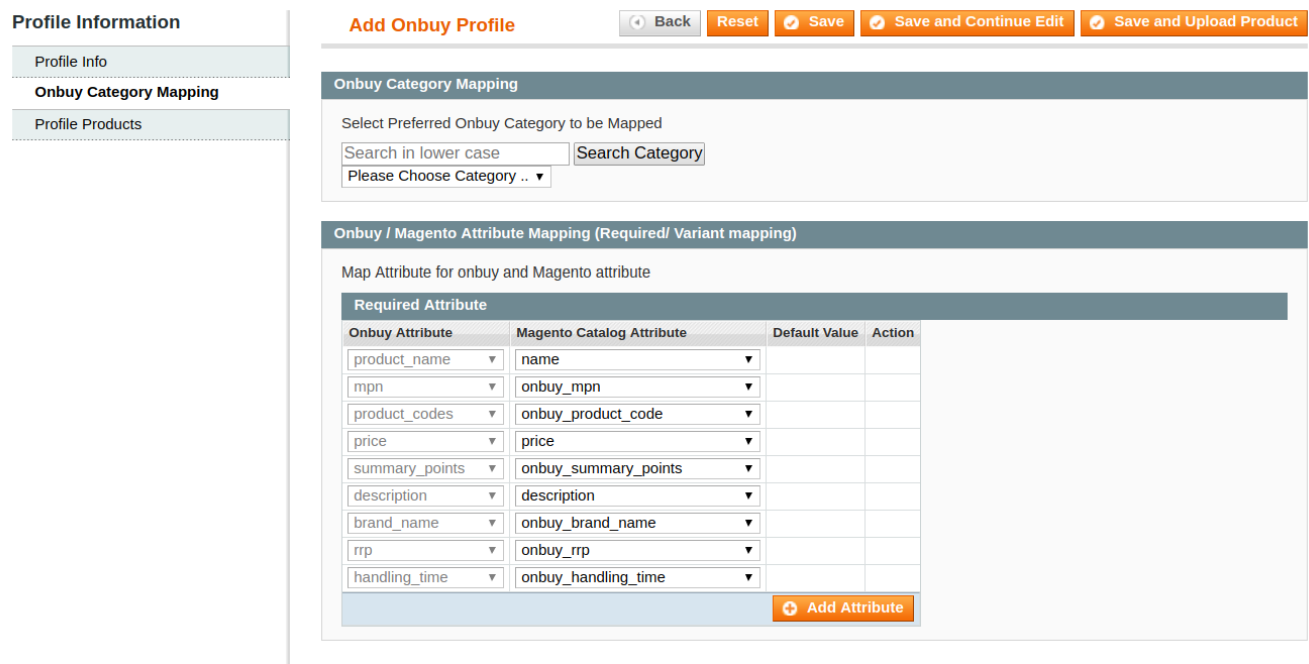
Profile Information

Profile Info

Onbuy Category Mapping

Profile Products

Add Onbuy Profile

Back Reset Save Save and Continue Edit Save and Upload Product

Onbuy Category Mapping

Select Preferred Onbuy Category to be Mapped

Search in lower case Search Category

Please Choose Category ..

Onbuy / Magento Attribute Mapping (Required/ Variant mapping)

Map Attribute for onbuy and Magento attribute

Required Attribute

| Onbuy Attribute | Magento Catalog Attribute | Default Value | Action |
|---|---|---|---|
| product_name | name | | |
| mpn | onbuy_mpn | | |
| product_codes | onbuy_product_code | | |
| price | price | | |
| summary_points | onbuy_summary_points | | |
| description | description | | |
| brand_name | onbuy_brand_name | | |
| rrp | onbuy_rrp | | |
| handling_time | onbuy_handling_time | | |

Add Attribute